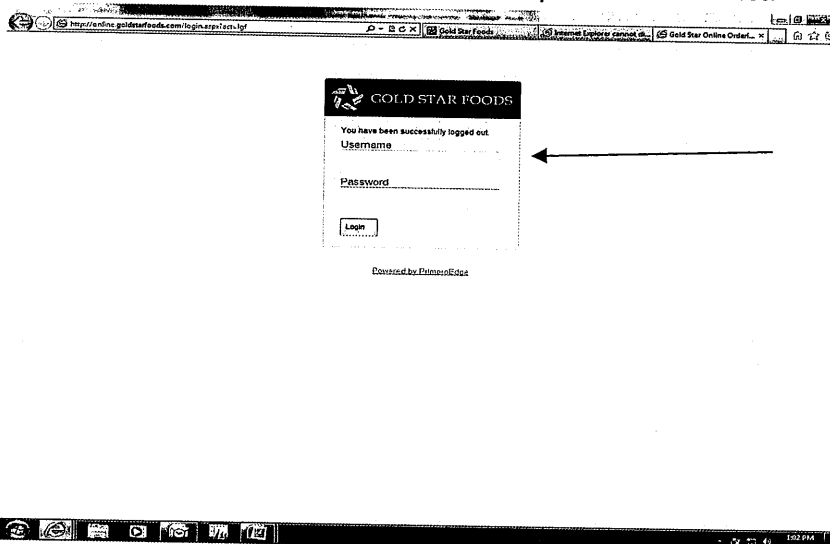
http://online.goldstarfoods.com/login.aspx?act=lgf
Gold Star Foods
Internet Explorer cannot di...
Gold Star Online Orderi... ×

GOLD STAR FOODS

You have been successfully logged out.
Username

Password

Login

Powered by PrimeroEdge

1:02 PM